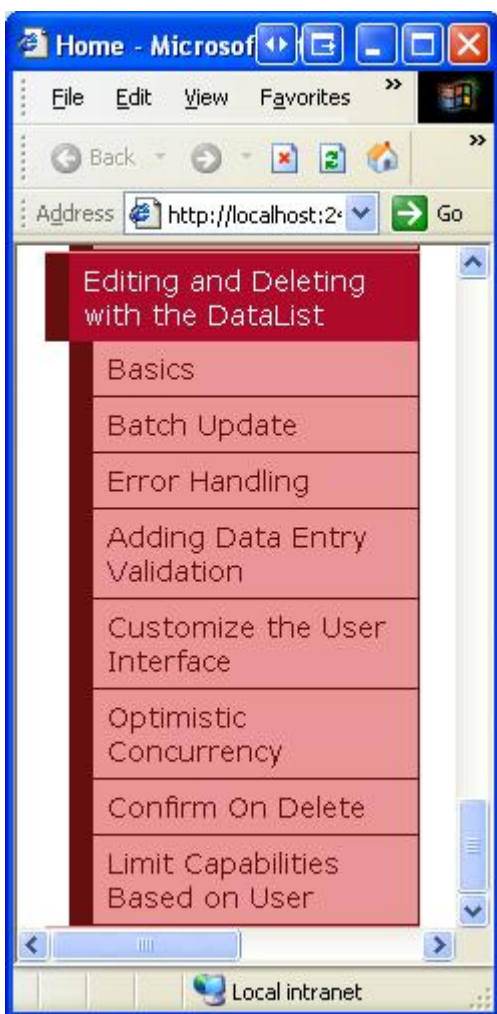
Home - Microsof

File Edit View Favorites »

Back

»

Address http://localhost:2 Go

Editing and Deleting with the DataList

Basics

Batch Update

Error Handling

Adding Data Entry Validation

Customize the User Interface

Optimistic Concurrency

Confirm On Delete

Limit Capabilities Based on User

Local intranet